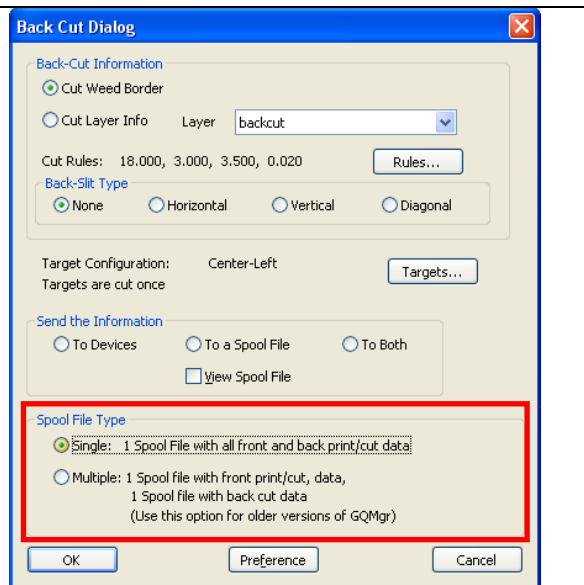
Back Cut Dialog

Back-Cut Information

Cut Weed Border

Cut Layer Info Layer backcut

Cut Rules: 18.000, 3.000, 3.500, 0.020 Rules...

Back-Slit Type

None Horizontal Vertical Diagonal

Target Configuration: Center-Left Targets...

Targets are cut once

Send the Information

To Devices To a Spool File To Both

View Spool File

Spool File Type

Single: 1 Spool File with all front and back print/cut data

Multiple: 1 Spool file with front print/cut, data, 1 Spool file with back cut data (Use this option for older versions of GQMgr)

OK Preference Cancel